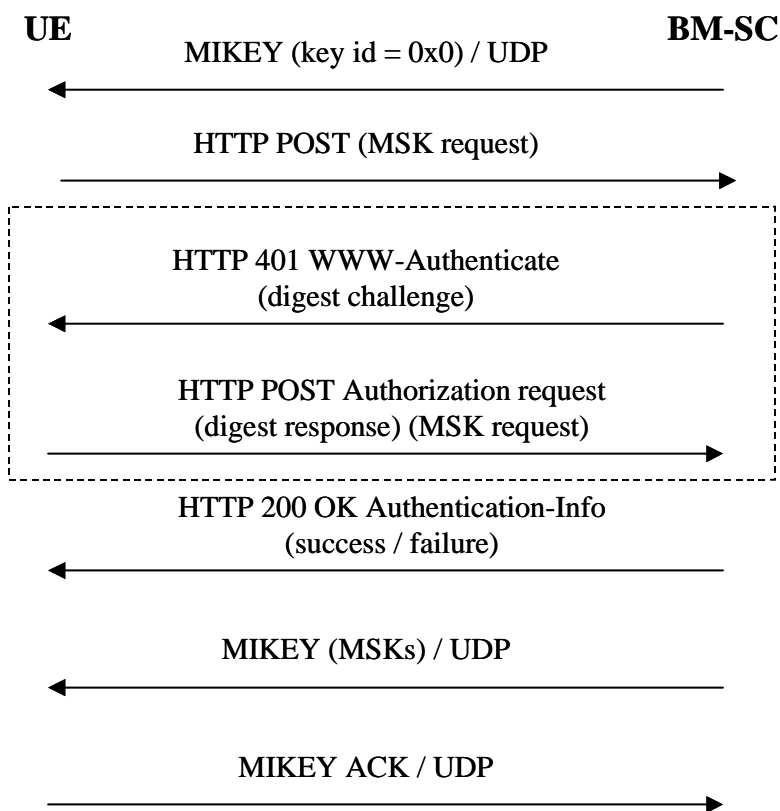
UE

BM-SC

MIKEY (key id = 0x0) / UDP

HTTP POST (MSK request)

HTTP 401 WWW-Authenticate
(digest challenge)

HTTP POST Authorization request
(digest response) (MSK request)

HTTP 200 OK Authentication-Info
(success / failure)

MIKEY (MSKs) / UDP

MIKEY ACK / UDP